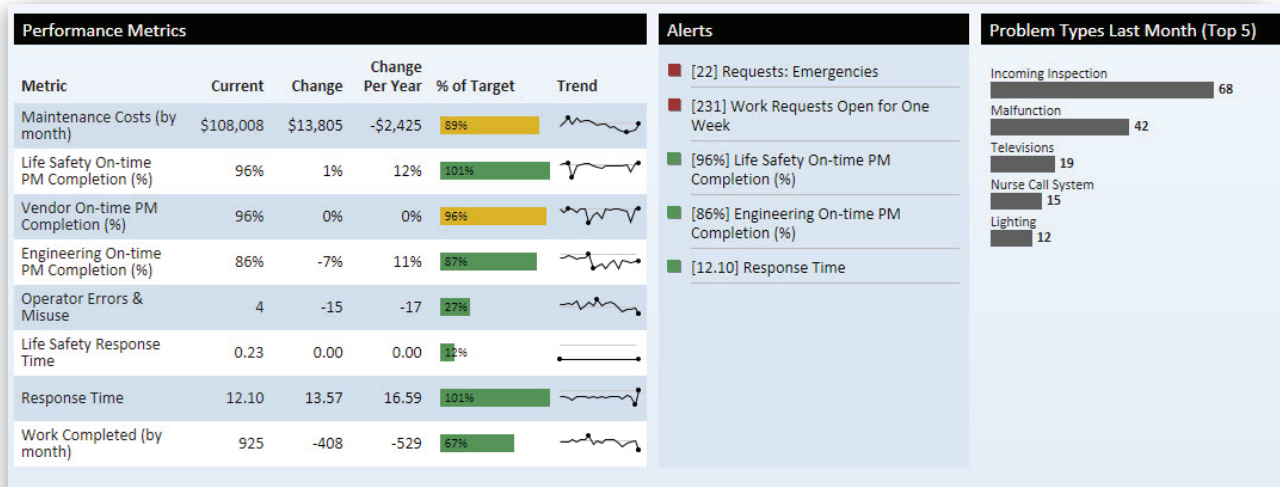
Performance Metrics

| Metric | Current | Change | Change Per Year | % of Target | Trend |
|---|---|---|---|---|---|
| Maintenance Costs (by month) | \$108,008 | \$13,805 | -\$2,425 | 89% | |
| Life Safety On-time PM Completion (%) | 96% | 1% | 12% | 101% | |
| Vendor On-time PM Completion (%) | 96% | 0% | 0% | 96% | |
| Engineering On-time PM Completion (%) | 86% | -7% | 11% | 87% | |
| Operator Errors & Misuse | 4 | -15 | -17 | 27% | |
| Life Safety Response Time | 0.23 | 0.00 | 0.00 | 12% | |
| Response Time | 12.10 | 13.57 | 16.59 | 101% | |
| Work Completed (by month) | 925 | -408 | -529 | 67% | |

Alerts

[22] Requests: Emergencies

[231] Work Requests Open for One Week

[96%] Life Safety On-time PM Completion (%)

[86%] Engineering On-time PM Completion (%)

[12.10] Response Time

Problem Types Last Month (Top 5)

Incoming Inspection 68
Malfunction 42
Televisions 19
Nurse Call System 15
Lighting 12